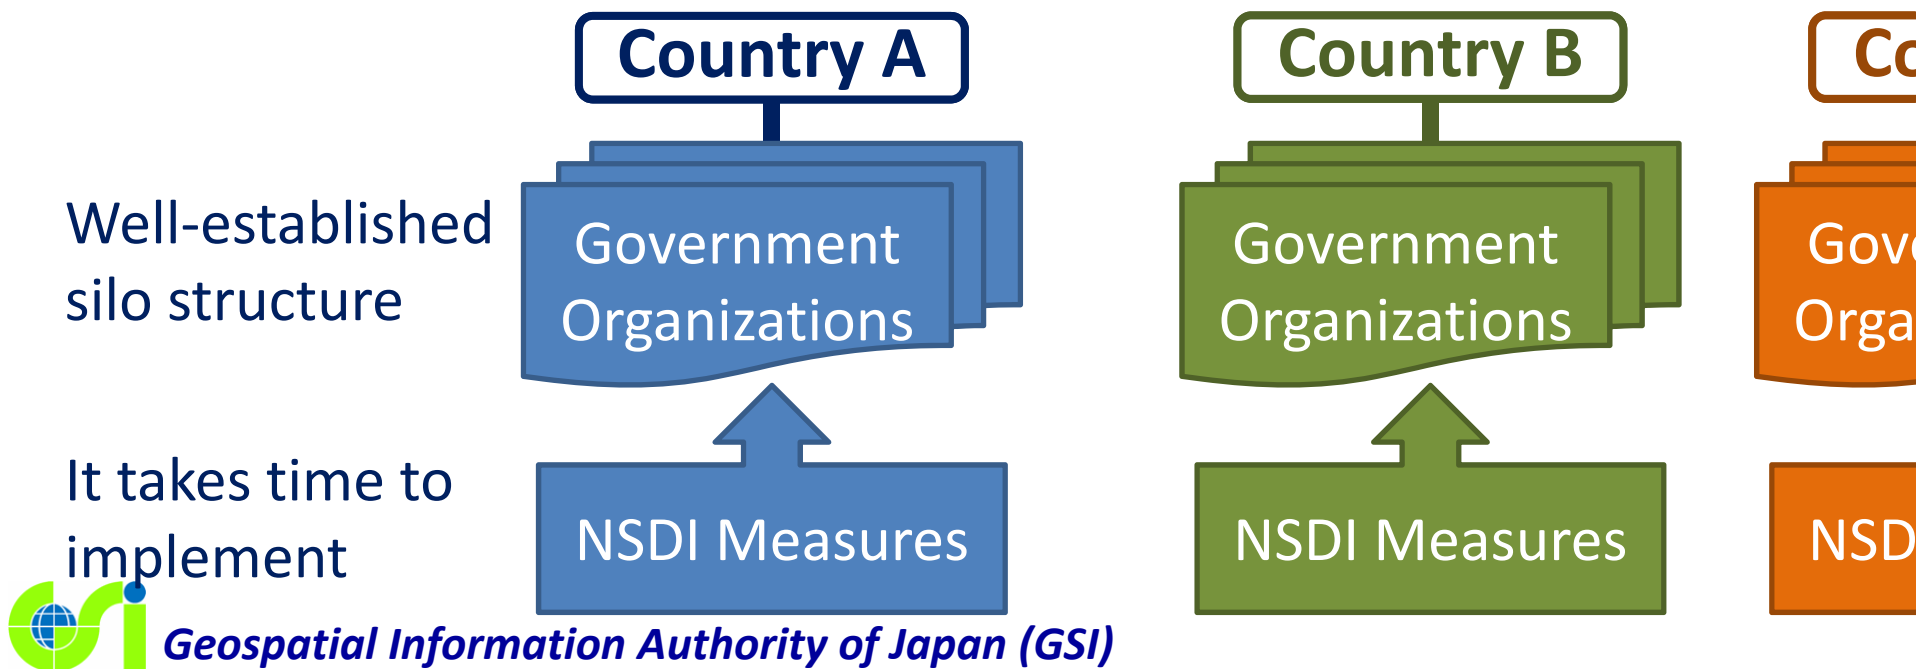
Country A

Country B

Co

Well-established silo structure

Government Organizations

Government Organizations

Gove Orga

It takes time to implement

NSDI Measures

NSDI Measures

NSD

Geospatial Information Authority of Japan (GSI)